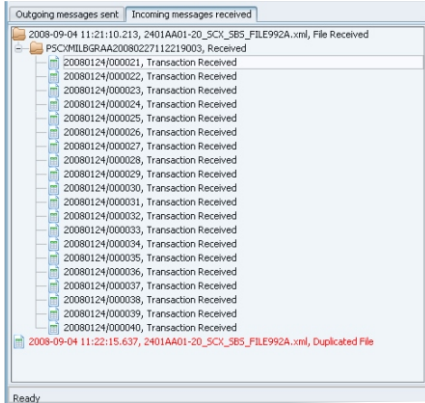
Outgoing messages sent | Incoming messages received

2008-09-04 11:21:10.213, 2401AA01-20_SCX_SBS_FILE992A.xml, File Received
P5CXMILBGRAA20080227112219003, Received
20080124/000021, Transaction Received
20080124/000022, Transaction Received
20080124/000023, Transaction Received
20080124/000024, Transaction Received
20080124/000025, Transaction Received
20080124/000026, Transaction Received
20080124/000027, Transaction Received
20080124/000028, Transaction Received
20080124/000029, Transaction Received
20080124/000030, Transaction Received
20080124/000031, Transaction Received
20080124/000032, Transaction Received
20080124/000033, Transaction Received
20080124/000034, Transaction Received
20080124/000035, Transaction Received
20080124/000036, Transaction Received
20080124/000037, Transaction Received
20080124/000038, Transaction Received
20080124/000039, Transaction Received
20080124/000040, Transaction Received
2008-09-04 11:22:15.637, 2401AA01-20_SCX_SBS_FILE992A.xml, Duplicated File

Ready